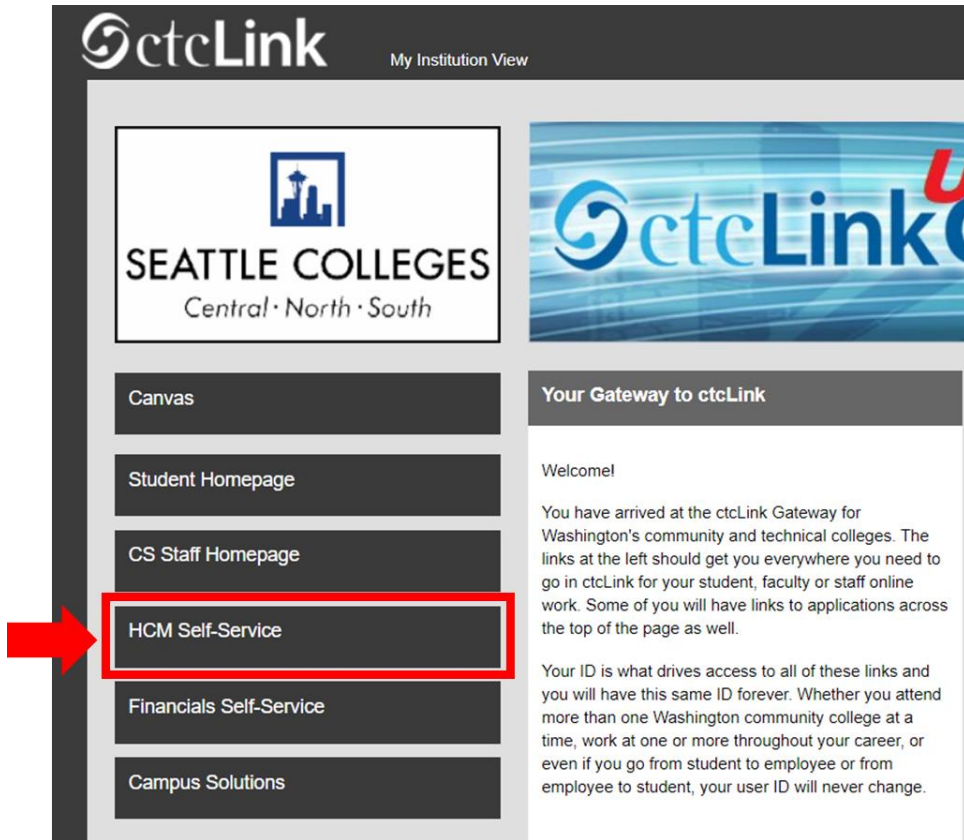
ctcLink

My Institution View

SEATTLE COLLEGES
Central · North · South

ctcLink

Canvas

Student Homepage

CS Staff Homepage

HCM Self-Service

Financials Self-Service

Campus Solutions

Your Gateway to ctcLink

Welcome!

You have arrived at the ctcLink Gateway for Washington's community and technical colleges. The links at the left should get you everywhere you need to go in ctcLink for your student, faculty or staff online work. Some of you will have links to applications across the top of the page as well.

Your ID is what drives access to all of these links and you will have this same ID forever. Whether you attend more than one Washington community college at a time, work at one or more throughout your career, or even if you go from student to employee or from employee to student, your user ID will never change.